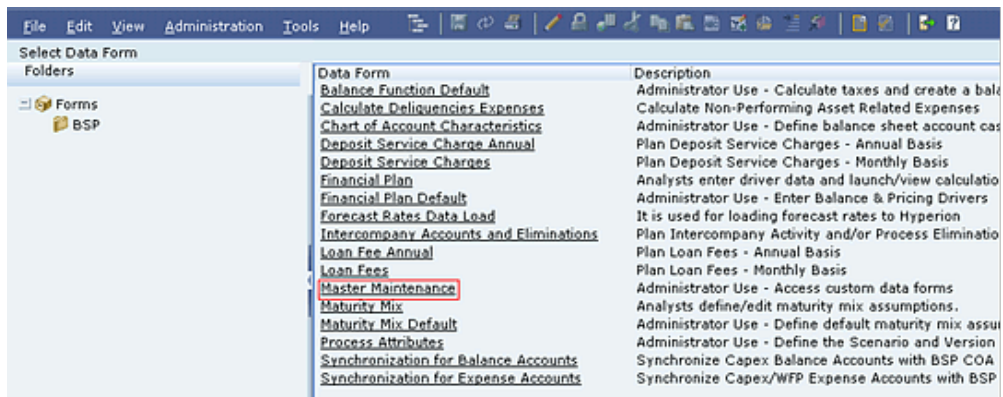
File Edit View Administration Tools Help

Select Data Form

Folders

Forms
BSP

| Data Form | Description |
|---|---|
| Balance Function Default | Administrator Use - Calculate taxes and create a bala |
| Calculate Deliquencies Expenses | Calculate Non-Performing Asset Related Expenses |
| Chart of Account Characteristics | Administrator Use - Define balance sheet account cas |
| Deposit Service Charge Annual | Plan Deposit Service Charges - Annual Basis |
| Deposit Service Charges | Plan Deposit Service Charges - Monthly Basis |
| Financial Plan | Analysts enter driver data and launch/view calculatio |
| Financial Plan Default | Administrator Use - Enter Balance & Pricing Drivers |
| Forecast Rates Data Load | It is used for loading forecast rates to Hyperion |
| Intercompany Accounts and Eliminations | Plan Intercompany Activity and/or Process Eliminatio |
| Loan Fee Annual | Plan Loan Fees - Annual Basis |
| Loan Fees | Plan Loan Fees - Monthly Basis |
| Master Maintenance | Administrator Use - Access custom data forms |
| Maturity Mix | Analysts define/edit maturity mix assumptions. |
| Maturity Mix Default | Administrator Use - Define default maturity mix assu |
| Process Attributes | Administrator Use - Define the Scenario and Version |
| Synchronization for Balance Accounts | Synchronize Capex Balance Accounts with BSP COA |
| Synchronization for Expense Accounts | Synchronize Capex/WFP Expense Accounts with BSP |